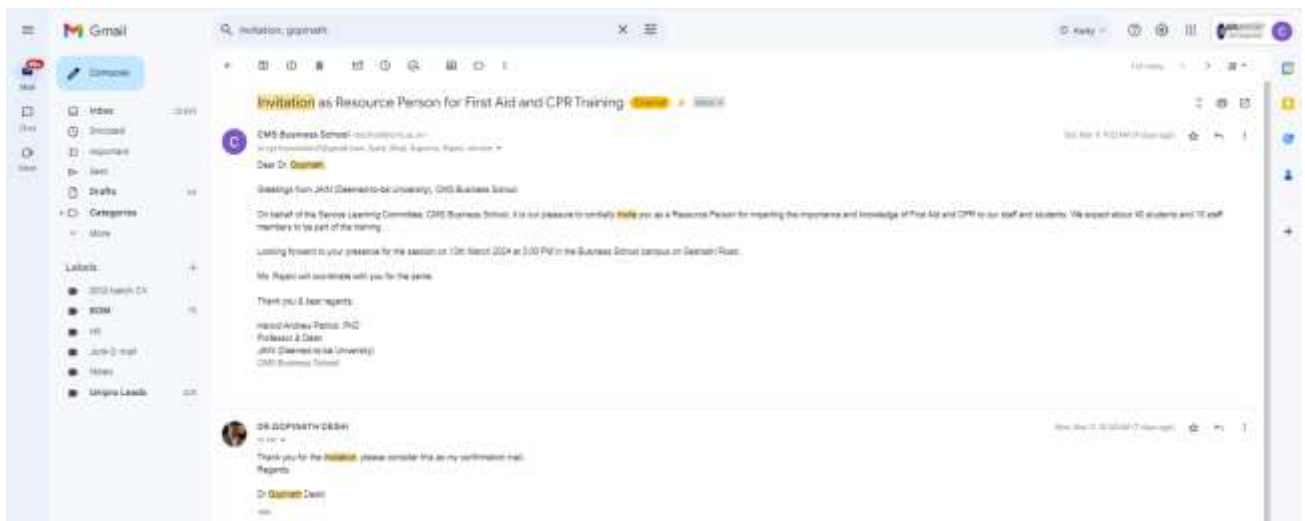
Gmail

invitation gopinath

Compose

Inbox
Snoozed
Important
Sent
Drafts
Categories
More

Labels
2010 batch CA
BDM
HR
Junk E-mail
Notes
Unipro Leads

Invitation as Resource Person for First Aid and CPR Training

CMS Business School

Dear Dr. Gopinath,

Greetings from JAIN (Deemed-to-be University), CMS Business School.

On behalf of the Service Learning Committee, CMS Business School, it is our pleasure to cordially invite you as a Resource Person for imparting the importance and knowledge of First Aid and CPR to our staff and students. We expect about 40 students and 10 staff members to be part of the training.

Looking forward to your presence for the session on 13th March 2024 at 2.00 PM in the Business School campus on Seshadri Road.

Ms. Rajani will coordinate with you for the same.

Thank you & best regards,

Harold Andrew Patrick, PhD
Professor & Dean
JAIN (Deemed-to-be University)
CMS Business School

DR.GOPINATH DESHI

Thank you for the invitation, please consider this as my confirmation mail.
Regards

Dr Gopinath Deshi